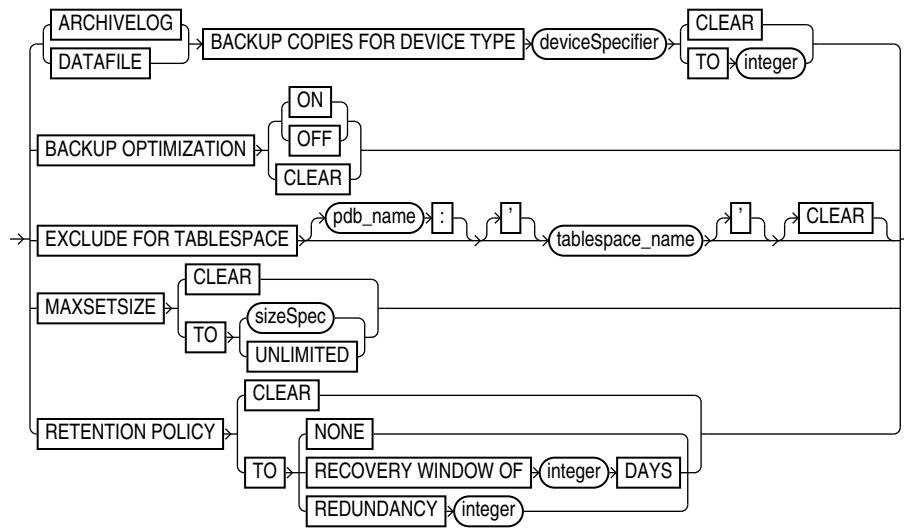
ARCHIVELOG
DATAFILE
BACKUP COPIES FOR DEVICE TYPE
deviceSpecifier
CLEAR
TO
integer
ON
BACKUP OPTIMIZATION
OFF
CLEAR
pdb_name
:
'
'
CLEAR
EXCLUDE FOR TABLESPACE
tablespace_name
CLEAR
MAXSETSIZE
TO
sizeSpec
UNLIMITED
CLEAR
RETENTION POLICY
NONE
TO
RECOVERY WINDOW OF
integer
DAYS
REDUNDANCY
integer